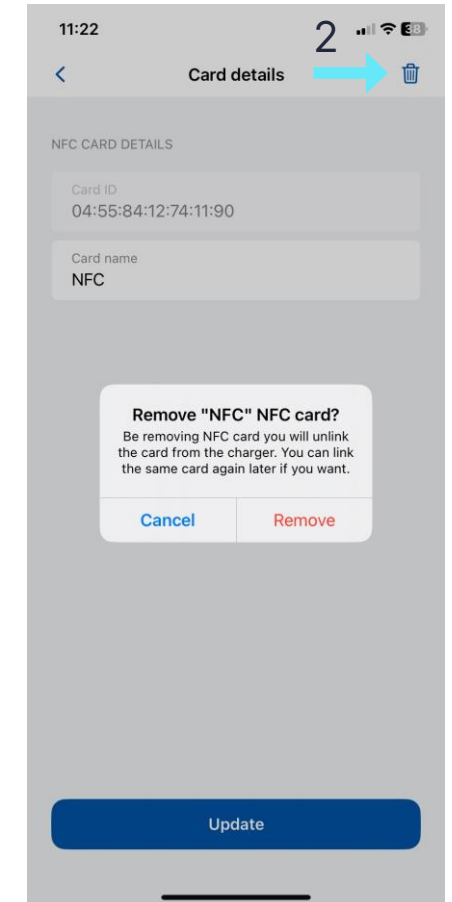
11:22

2

38

Card details

NFC CARD DETAILS

Card ID
04:55:84:12:74:11:90

Card name
NFC

Remove "NFC" NFC card?
Be removing NFC card you will unlink the card from the charger. You can link the same card again later if you want.

Cancel

Remove

Update